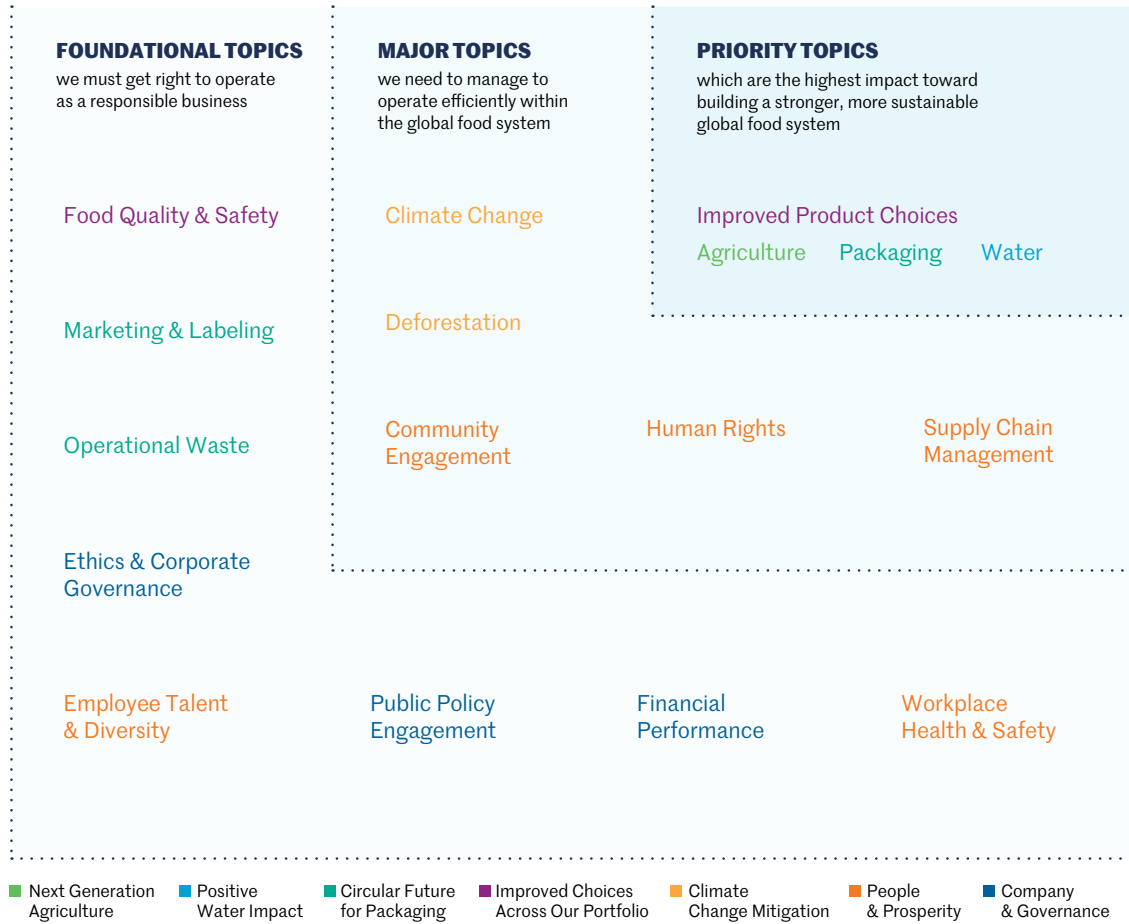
FOUNDATIONAL TOPICS
we must get right to operate as a responsible business

MAJOR TOPICS
we need to manage to operate efficiently within the global food system

PRIORITY TOPICS
which are the highest impact toward building a stronger, more sustainable global food system

Food Quality & Safety

Climate Change

Improved Product Choices

Agriculture Packaging Water

Marketing & Labeling

Deforestation

Operational Waste

Community Engagement

Human Rights

Supply Chain Management

Ethics & Corporate Governance

Employee Talent & Diversity

Public Policy Engagement

Financial Performance

Workplace Health & Safety

Next Generation Agriculture
Positive Water Impact
Circular Future for Packaging
Improved Choices Across Our Portfolio
Climate Change Mitigation
People & Prosperity
Company & Governance